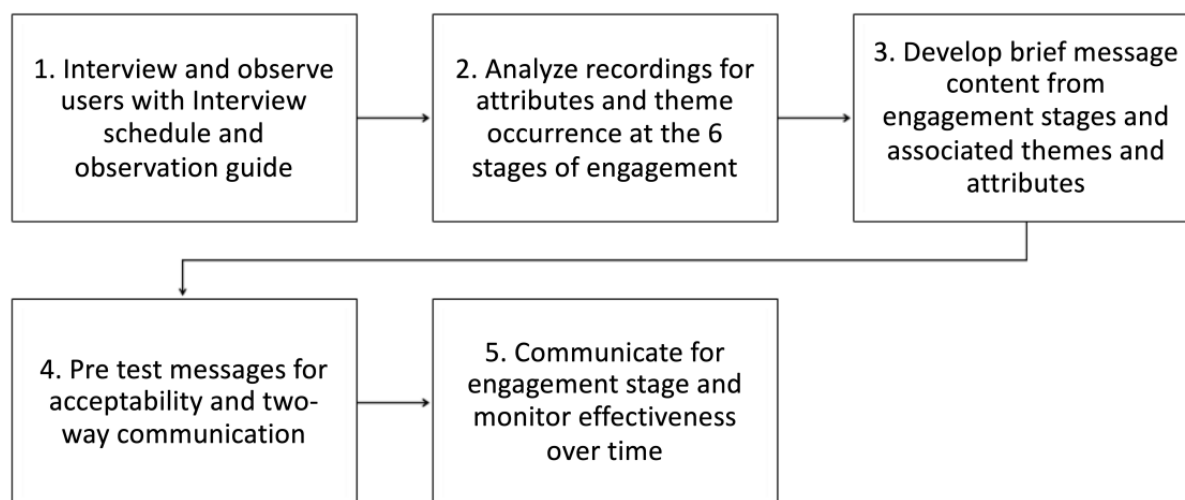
1. Interview and observe users with Interview schedule and observation guide

2. Analyze recordings for attributes and theme occurrence at the 6 stages of engagement

3. Develop brief message content from engagement stages and associated themes and attributes

4. Pre test messages for acceptability and two-way communication

5. Communicate for engagement stage and monitor effectiveness over time